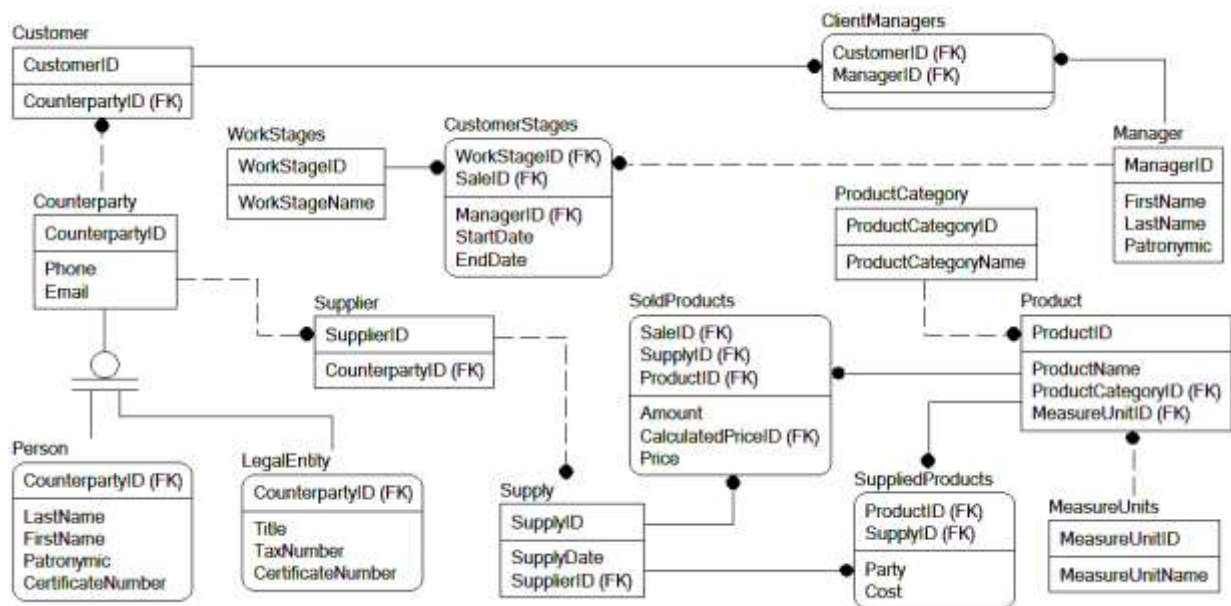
Customer
CustomerID
CounterpartyID (FK)

ClientManagers
CustomerID (FK)
ManagerID (FK)

WorkStages
WorkStageID
WorkStageName

CustomerStages
WorkStageID (FK)
SaleID (FK)
ManagerID (FK)
StartDate
EndDate

Manager
ManagerID
FirstName
LastName
Patronymic

Counterparty
CounterpartyID
Phone
Email

ProductCategory
ProductCategoryID
ProductCategoryName

Supplier
SupplierID
CounterpartyID (FK)

SoldProducts
SaleID (FK)
SupplyID (FK)
ProductID (FK)
Amount
CalculatedPriceID (FK)
Price

Product
ProductID
ProductName
ProductCategoryID (FK)
MeasureUnitID (FK)

Person
CounterpartyID (FK)
LastName
FirstName
Patronymic
CertificateNumber

LegalEntity
CounterpartyID (FK)
Title
TaxNumber
CertificateNumber

Supply
SupplyID
SupplyDate
SupplierID (FK)

SuppliedProducts
ProductID (FK)
SupplyID (FK)
Party
Cost

MeasureUnits
MeasureUnitID
MeasureUnitName